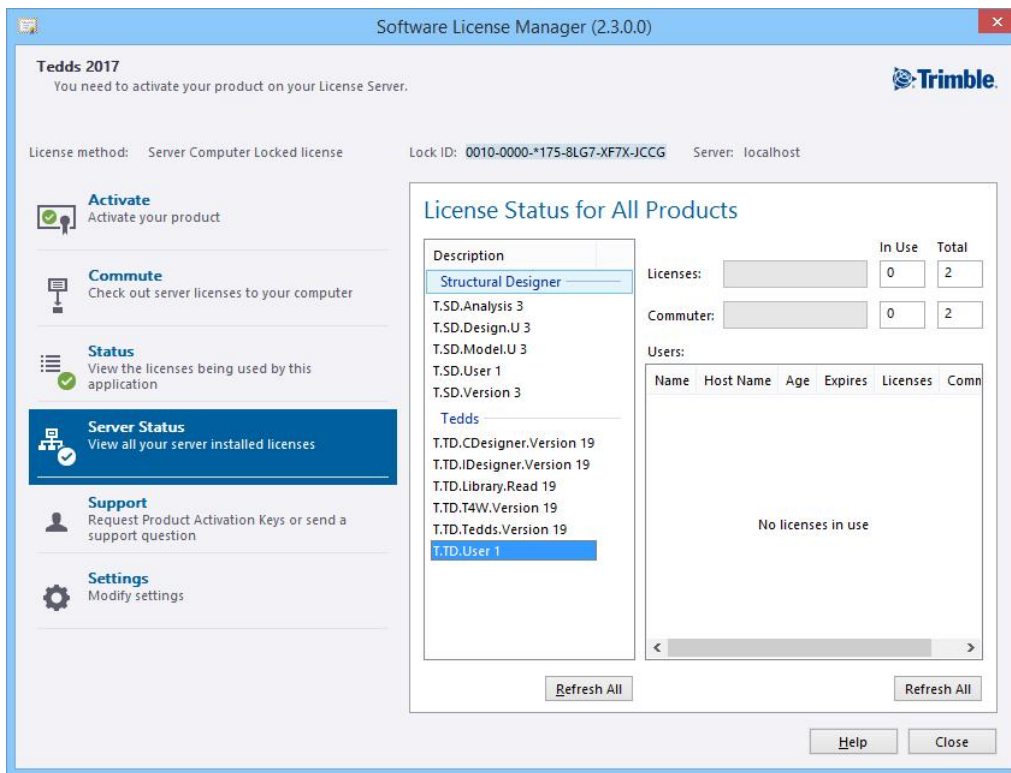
Software License Manager (2.3.0.0)

Tedds 2017
You need to activate your product on your License Server.

Trimble.

License method: Server Computer Locked license

Lock ID: 0010-0000-*175-8LG7-XF7X-JCCG

Server: localhost

Activate
Activate your product

Commute
Check out server licenses to your computer

Status
View the licenses being used by this application

Server Status
View all your server installed licenses

Support
Request Product Activation Keys or send a support question

Settings
Modify settings

License Status for All Products

Description
Structural Designer
T.SD.Analysis 3
T.SD.Design.U 3
T.SD.Model.U 3
T.SD.User 1
T.SD.Version 3
Tedds
T.TD.CDesigner.Version 19
T.TD.IDesigner.Version 19
T.TD.Library.Read 19
T.TD.T4W.Version 19
T.TD.Tedds.Version 19
T.TD.User 1

| | In Use | Total |
|---|---|---|
| Licenses: | 0 | 2 |
| Commuter: | 0 | 2 |

Users:

| Name | Host Name | Age | Expires | Licenses | Comn |
|---|---|---|---|---|---|

No licenses in use

Refresh All

Refresh All

Help

Close